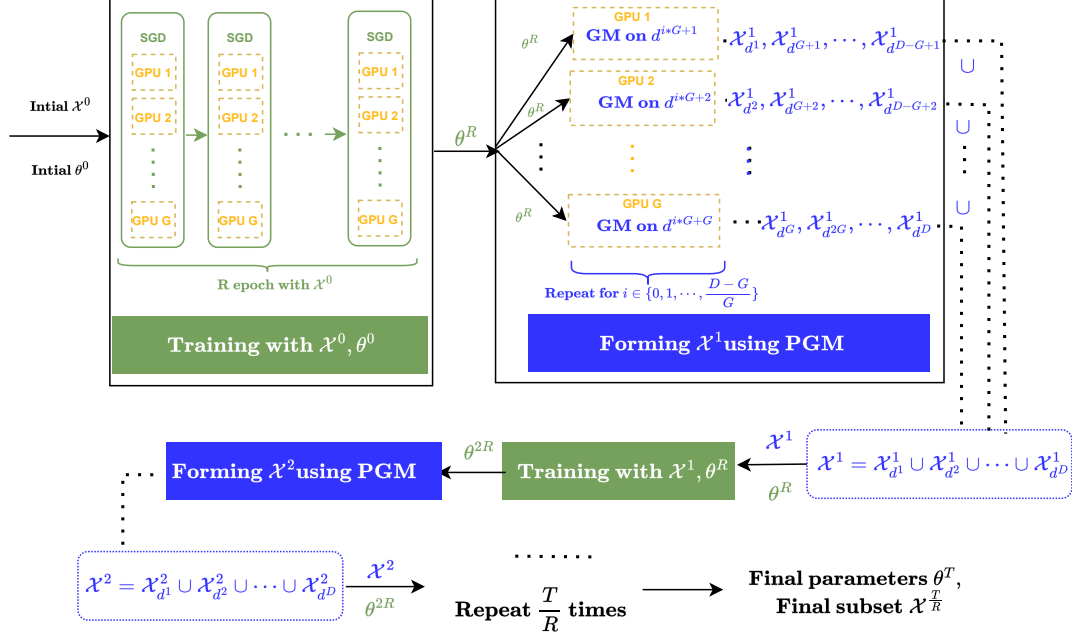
Intial $\mathcal{X}^0$

Intial $\theta^0$

SGD
GPU 1
GPU 2
GPU G

SGD
GPU 1
GPU 2
GPU G

SGD
GPU 1
GPU 2
GPU G

R epoch with $\mathcal{X}^0$

Training with $\mathcal{X}^0, \theta^0$

$\theta^R$

$\theta^R$
GPU 1
GM on $d^{i*G+1}$
$\mathcal{X}^1_{d^1}, \mathcal{X}^1_{d^{G+1}}, \cdots, \mathcal{X}^1_{d^{D-G+1}}$

$\theta^R$
GPU 2
GM on $d^{i*G+2}$
$\mathcal{X}^1_{d^2}, \mathcal{X}^1_{d^{G+2}}, \cdots, \mathcal{X}^1_{d^{D-G+2}}$

$\theta^R$
GPU G
GM on $d^{i*G+G}$
$\mathcal{X}^1_{d^G}, \mathcal{X}^1_{d^{2G}}, \cdots, \mathcal{X}^1_{d^D}$

$\cup$
$\cup$
$\cup$

Repeat for $i \in \{0, 1, \cdots, \frac{D-G}{G}\}$

Forming $\mathcal{X}^1$using PGM

$\mathcal{X}^1$
$\theta^R$
$\mathcal{X}^1 = \mathcal{X}^1_{d^1} \cup \mathcal{X}^1_{d^2} \cup \cdots \cup \mathcal{X}^1_{d^D}$

Training with $\mathcal{X}^1, \theta^R$

$\theta^{2R}$

Forming $\mathcal{X}^2$using PGM

$\mathcal{X}^2 = \mathcal{X}^2_{d^1} \cup \mathcal{X}^2_{d^2} \cup \cdots \cup \mathcal{X}^2_{d^D}$

$\mathcal{X}^2$
$\theta^{2R}$

Repeat $\frac{T}{R}$ times

Final parameters $\theta^T$,
Final subset $\mathcal{X}^{\frac{T}{R}}$